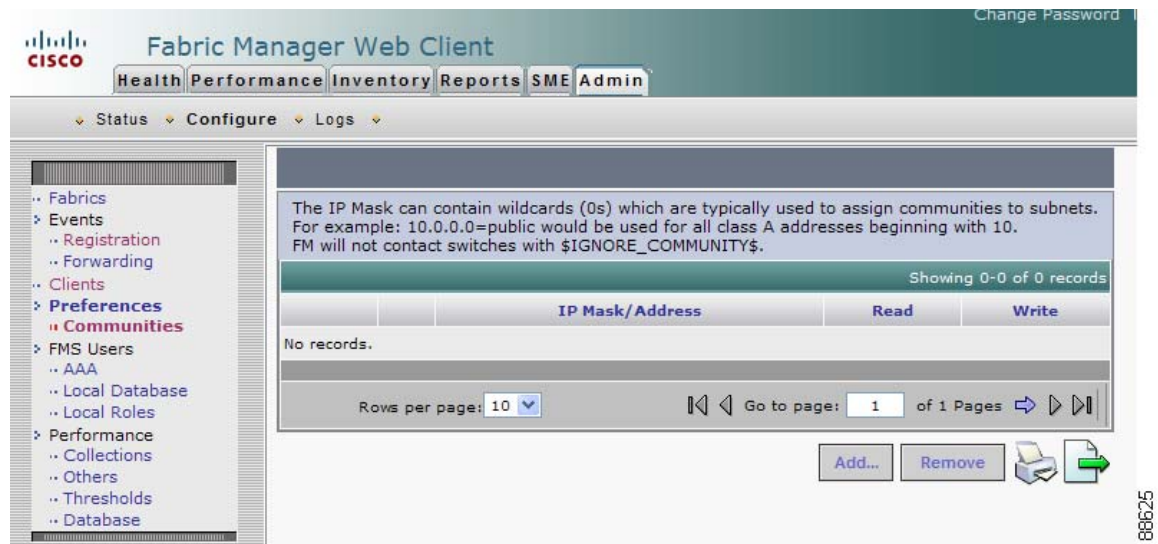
cisco

Fabric Manager Web Client

Change Password

Health Performance Inventory Reports SME Admin

Status Configure Logs

Fabrics
Events
Registration
Forwarding
Clients
Preferences
Communities
FMS Users
AAA
Local Database
Local Roles
Performance
Collections
Others
Thresholds
Database

The IP Mask can contain wildcards (0s) which are typically used to assign communities to subnets. For example: 10.0.0.0=public would be used for all class A addresses beginning with 10. FM will not contact switches with $IGNORE_COMMUNITY$.

Showing 0-0 of 0 records

| | | IP Mask/Address | Read | Write |
|---|---|---|---|---|

No records.

Rows per page: 10

Go to page: 1 of 1 Pages

Add...

Remove

88625